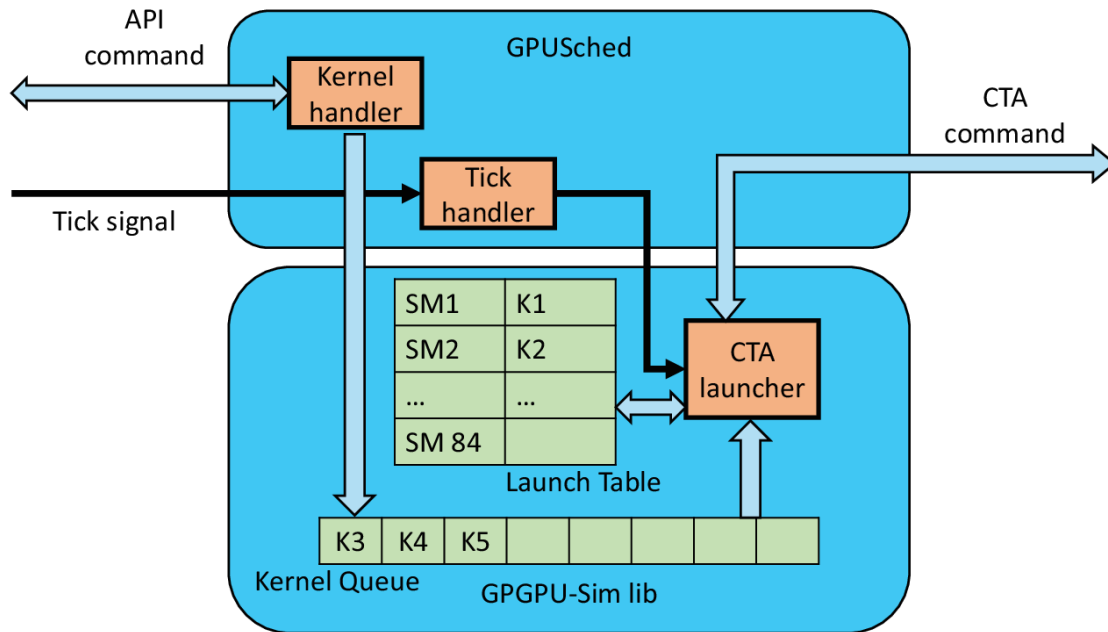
API command

GPUSched

Kernel handler

CTA command

Tick handler

Tick signal

| SM1 | K1 |
|---|---|
| SM2 | K2 |
| … | … |
| SM 84 | |

Launch Table

CTA launcher

| K3 | K4 | K5 | | | | | |
|---|---|---|---|---|---|---|---|

Kernel Queue

GPGPU-Sim lib